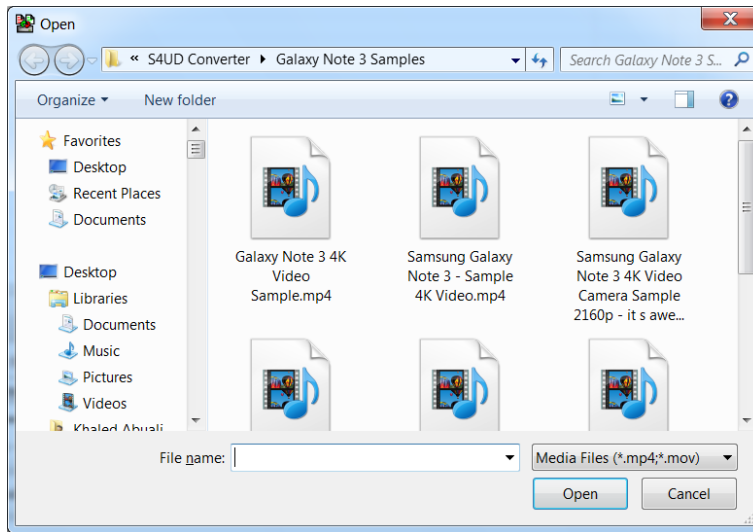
Open

« S4UD Converter ▸ Galaxy Note 3 Samples

Search Galaxy Note 3 S...

Organize ▾ New folder

Favorites
Desktop
Recent Places
Documents

Desktop
Libraries
Documents
Music
Pictures
Videos
Khaled Abuali

Galaxy Note 3 4K Video Sample.mp4

Samsung Galaxy Note 3 - Sample 4K Video.mp4

Samsung Galaxy Note 3 4K Video Camera Sample 2160p - it s awe...

File name:

Media Files (*.mp4;*.mov)

Open

Cancel